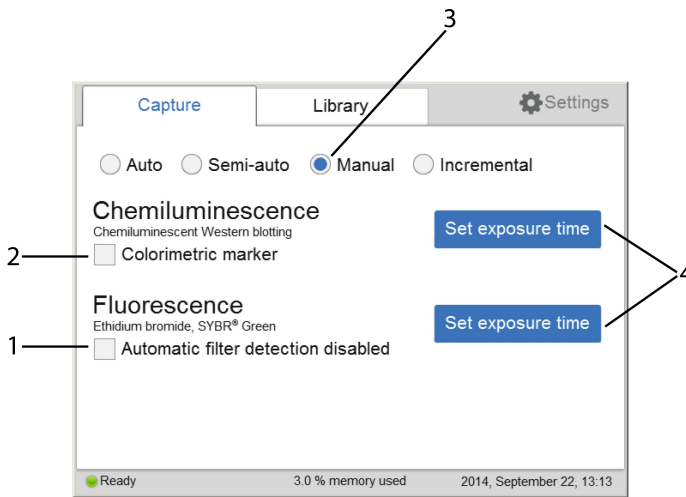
3

Capture

Library

Settings

Auto Semi-auto Manual Incremental

Chemiluminescence

Chemiluminescent Western blotting

2

Colorimetric marker

Set exposure time

4

Fluorescence

Ethidium bromide, SYBR® Green

1

Automatic filter detection disabled

Set exposure time

Ready

3.0 % memory used

2014, September 22, 13:13